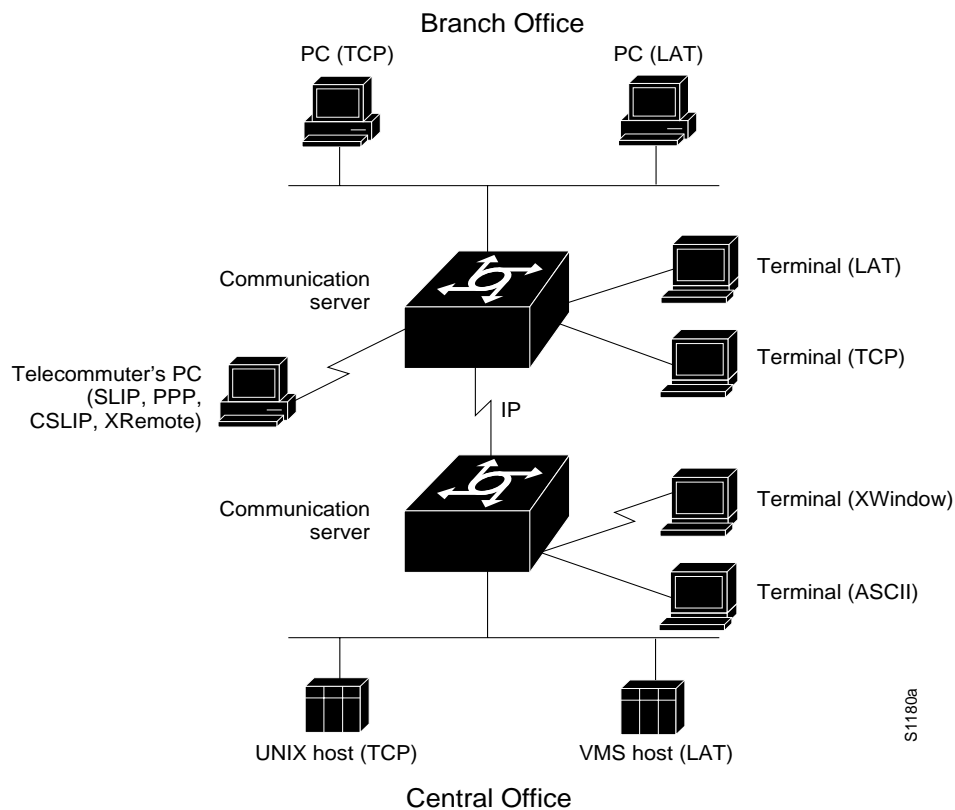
Branch Office

PC (TCP)

PC (LAT)

Communication server

Terminal (LAT)

Terminal (TCP)

Telecommuter's PC (SLIP, PPP, CSLIP, XRemote)

IP

Communication server

Terminal (XWindow)

Terminal (ASCII)

UNIX host (TCP)

VMS host (LAT)

S1180a

Central Office